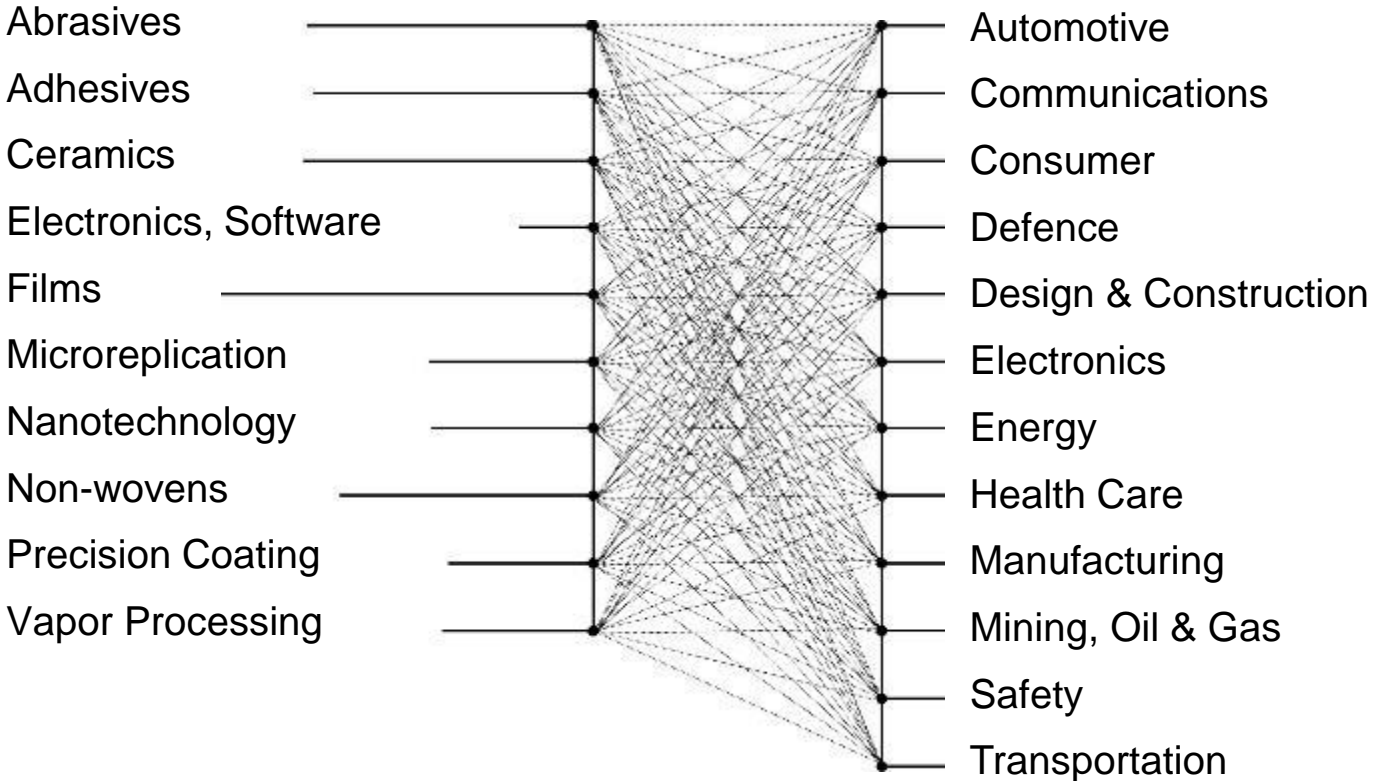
Abrasives
Adhesives
Ceramics
Electronics, Software
Films
Microreplication
Nanotechnology
Non-wovens
Precision Coating
Vapor Processing

Automotive
Communications
Consumer
Defence
Design & Construction
Electronics
Energy
Health Care
Manufacturing
Mining, Oil & Gas
Safety
Transportation